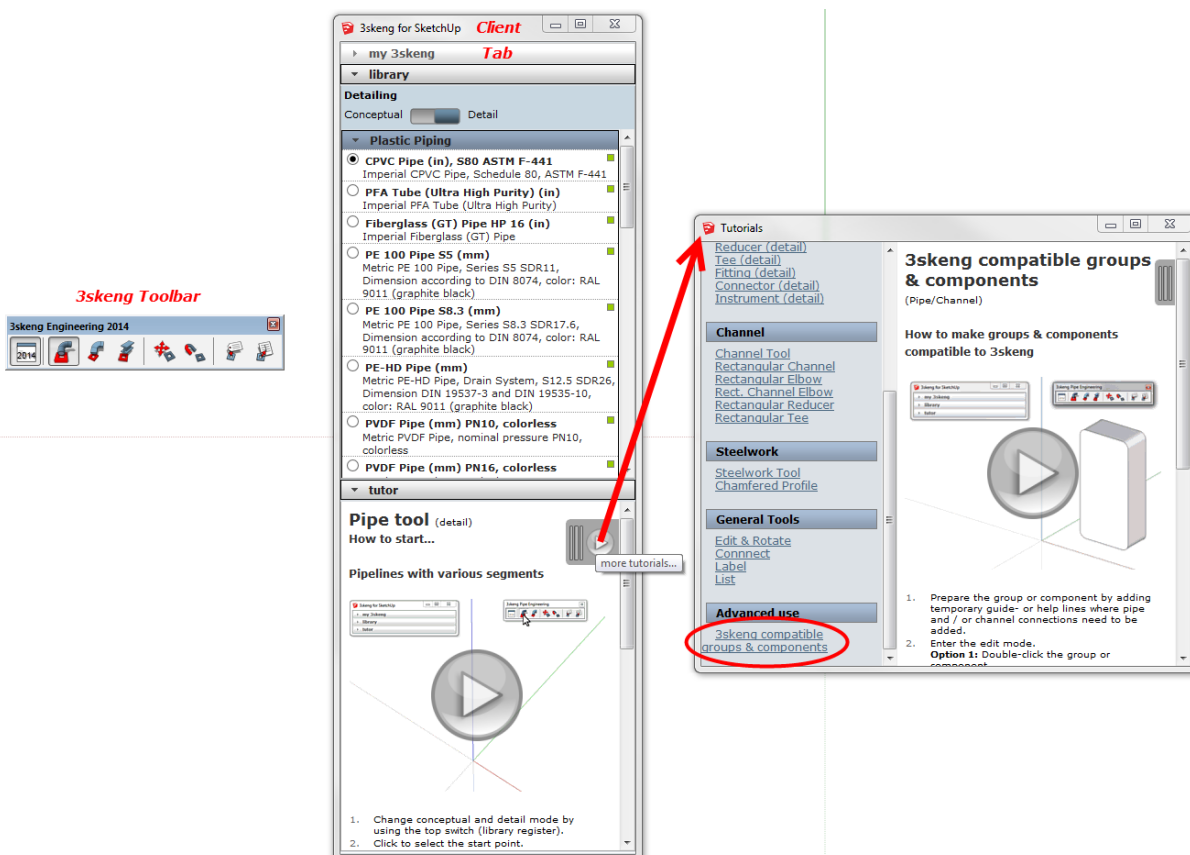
3skeng Toolbar

3skeng Engineering 2014

2014

3skeng for SketchUp Client

my 3skeng Tab

library

Detailing

Conceptual Detail

Plastic Piping

CPVC Pipe (in), S80 ASTM F-441
Imperial CPVC Pipe, Schedule 80, ASTM F-441

PFA Tube (Ultra High Purity) (in)
Imperial PFA Tube (Ultra High Purity)

Fiberglass (GT) Pipe HP 16 (in)
Imperial Fiberglass (GT) Pipe

PE 100 Pipe S5 (mm)
Metric PE 100 Pipe, Series S5 SDR11, Dimension according to DIN 8074, color: RAL 9011 (graphite black)

PE 100 Pipe S8.3 (mm)
Metric PE 100 Pipe, Series S8.3 SDR17.6, Dimension according to DIN 8074, color: RAL 9011 (graphite black)

PE-HD Pipe (mm)
Metric PE-HD Pipe, Drain System, S12.5 SDR26, Dimension DIN 19537-3 and DIN 19535-10, color: RAL 9011 (graphite black)

PVDF Pipe (mm) PN10, colorless
Metric PVDF Pipe, nominal pressure PN10, colorless

PVDF Pipe (mm) PN16, colorless

tutor

Pipe tool (detail)
How to start...

more tutorials...

Pipelines with various segments

1. Change conceptual and detail mode by using the top switch (library register).
2. Click to select the start point.

Tutorials

Reducer (detail)
Tee (detail)
Fitting (detail)
Connector (detail)
Instrument (detail)

Channel

Channel Tool
Rectangular Channel
Rectangular Elbow
Rect. Channel Elbow
Rectangular Reducer
Rectangular Tee

Steelwork

Steelwork Tool
Chamfered Profile

General Tools

Edit & Rotate
Connnect
Label
List

Advanced use

3skeng compatible groups & components

3skeng compatible groups & components
(Pipe/Channel)

How to make groups & components compatible to 3skeng

1. Prepare the group or component by adding temporary guide- or help lines where pipe and / or channel connections need to be added.
2. Enter the edit mode.
Option 1: Double-click the group or component.